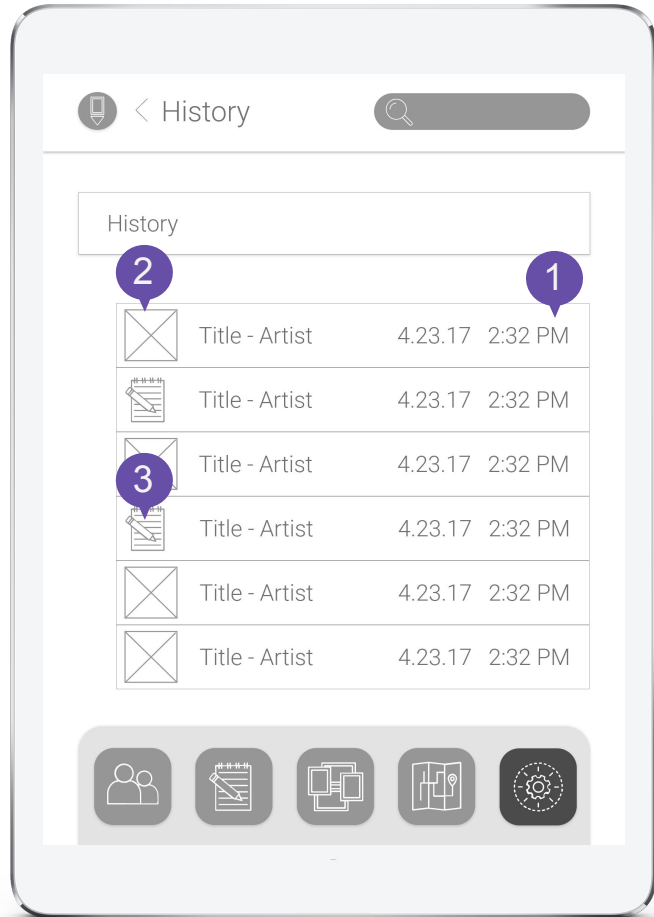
< History

History

2

1

| | | |
|---|---|---|
| | Title - Artist | 4.23.17 2:32 PM |
| | Title - Artist | 4.23.17 2:32 PM |
| | Title - Artist | 4.23.17 2:32 PM |
| 3 | Title - Artist | 4.23.17 2:32 PM |
| | Title - Artist | 4.23.17 2:32 PM |
| | Title - Artist | 4.23.17 2:32 PM |